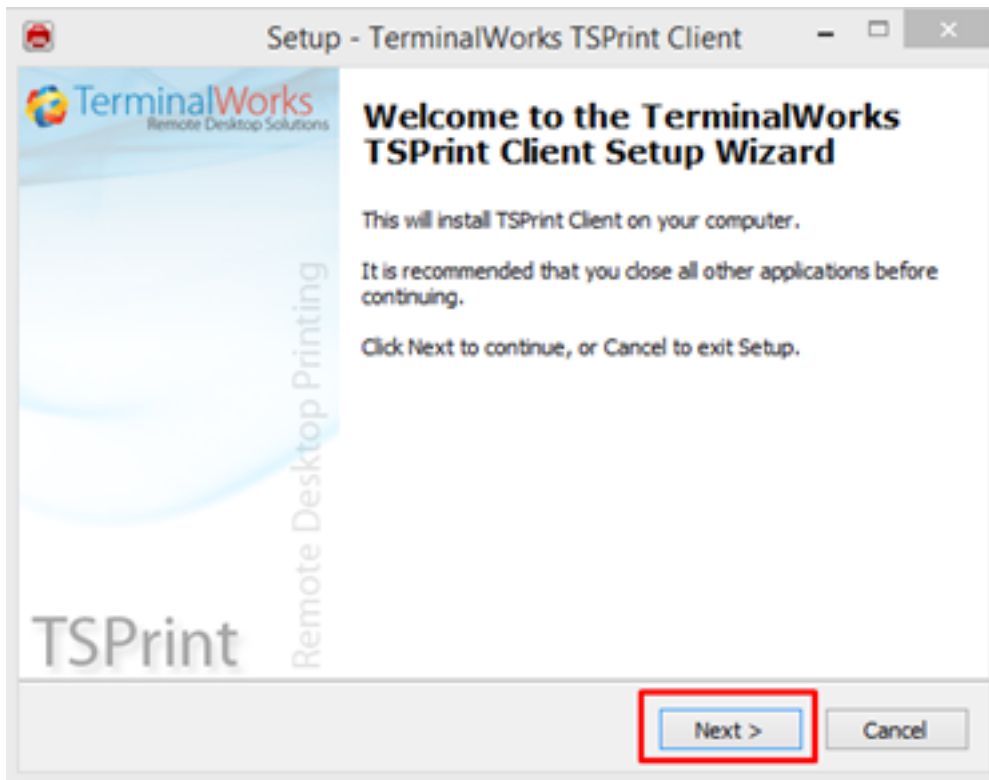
Setup - TerminalWorks TSPrint Client

TerminalWorks
Remote Desktop Solutions

Remote Desktop Printing

TSPrint

Welcome to the TerminalWorks TSPrint Client Setup Wizard

This will install TSPrint Client on your computer.

It is recommended that you close all other applications before continuing.

Click Next to continue, or Cancel to exit Setup.

Next >

Cancel